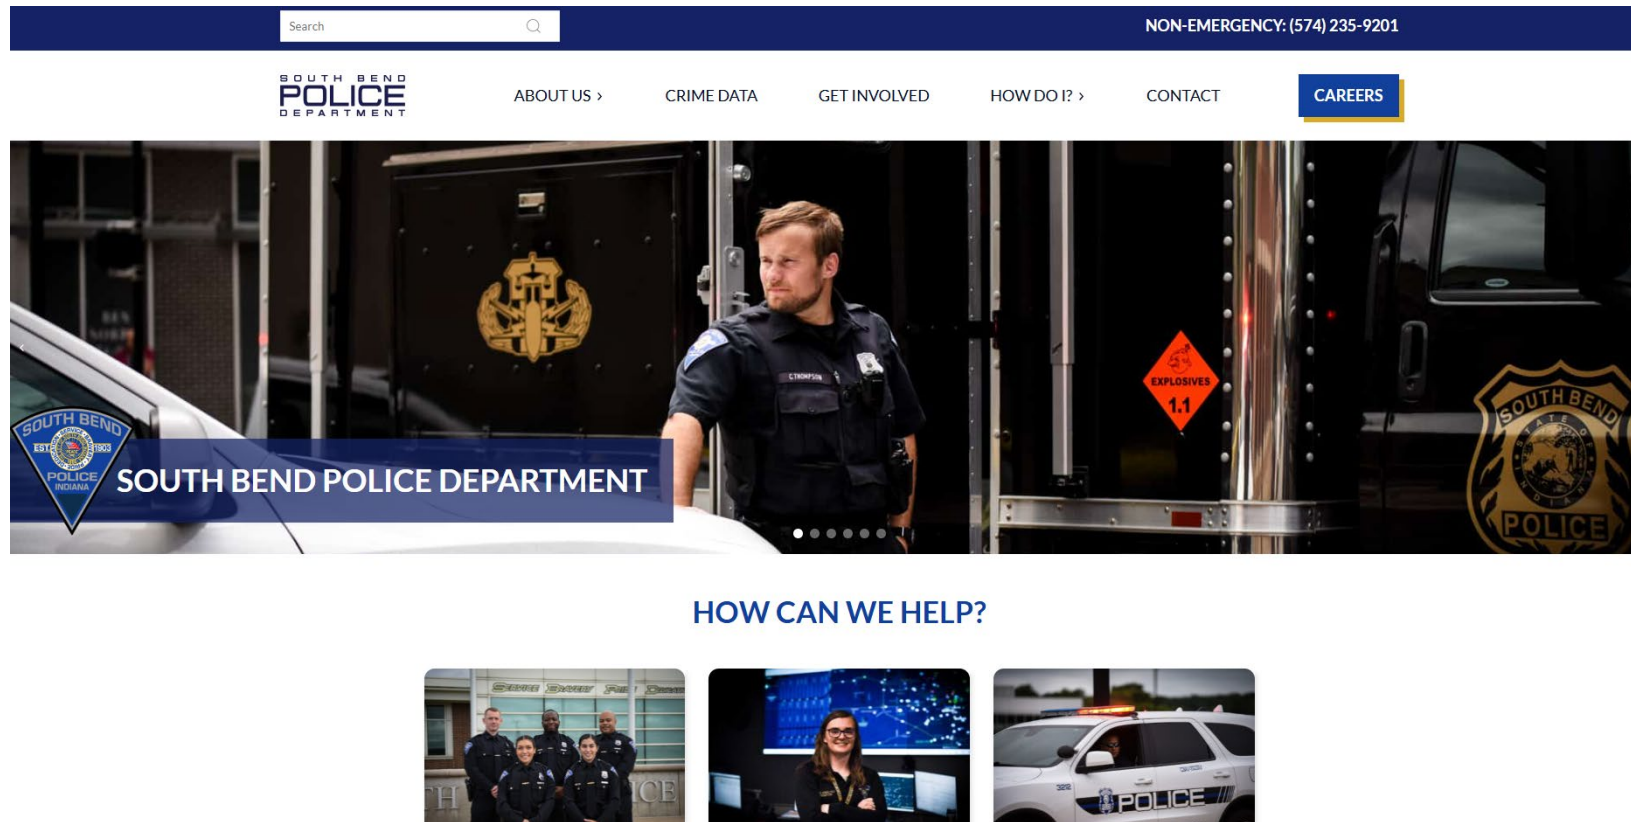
Search

NON-EMERGENCY: (574) 235-9201

SOUTH BEND POLICE DEPARTMENT

ABOUT US ›

CRIME DATA

GET INVOLVED

HOW DO I? ›

CONTACT

CAREERS

SOUTH BEND EST 1903 POLICE INDIANA

SOUTH BEND POLICE DEPARTMENT

C.THOMPSON

EXPLOSIVES 1.1

SOUTH BEND STATE OF INDIANA POLICE

HOW CAN WE HELP?

POLICE